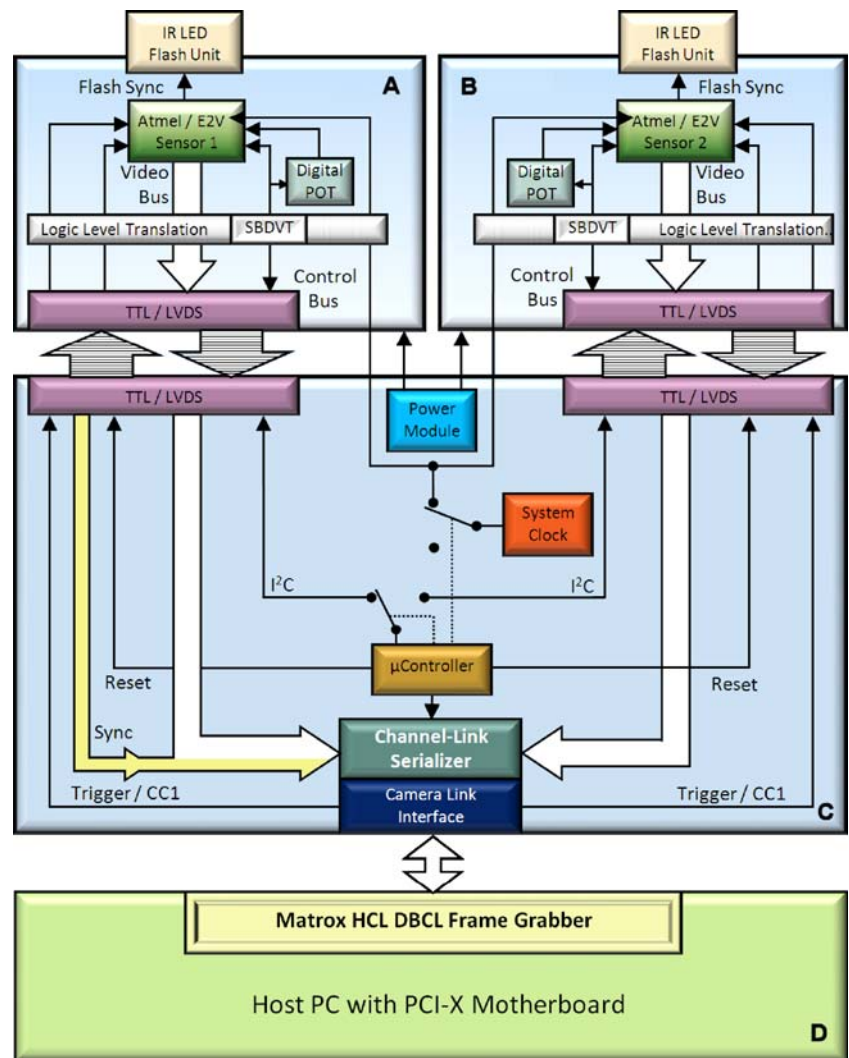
IR LED
Flash Unit

IR LED
Flash Unit

Flash Sync

A

B

Flash Sync

Atmel / E2V
Sensor 1

Atmel / E2V
Sensor 2

Video
Bus

Digital
POT

Digital
POT

Video
Bus

Logic Level Translation

SBDVT

SBDVT

Logic Level Translation

Control
Bus

Control
Bus

TTL / LVDS

TTL / LVDS

TTL / LVDS

Power
Module

TTL / LVDS

System
Clock

$I^2C$

$I^2C$

µController

Reset

Reset

Sync

Channel-Link
Serializer

Trigger / CC1

Camera Link
Interface

Trigger / CC1

C

Matrox HCL DBCL Frame Grabber

Host PC with PCI-X Motherboard

D